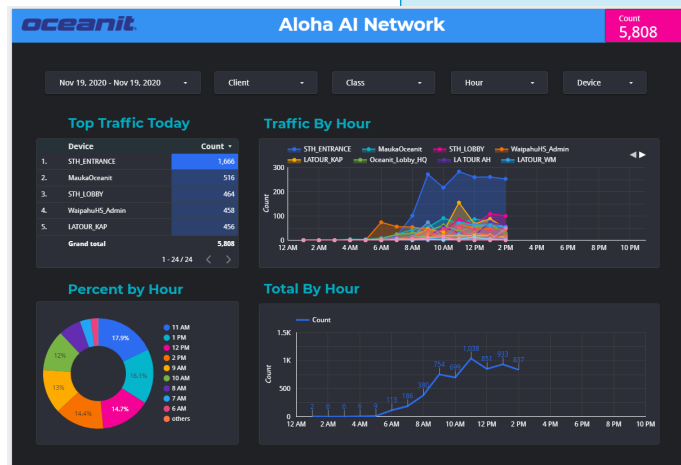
oceanit

Aloha AI Network

Count
5,808

Nov 19, 2020 - Nov 19, 2020 ▾

Client ▾

Class ▾

Hour ▾

Device ▾

Top Traffic Today

| | Device | Count ▾ |
|---|---|---|
| 1. | STH_ENTRANCE | 1,666 |
| 2. | MaukaOceanit | 516 |
| 3. | STH_LOBBY | 464 |
| 4. | WaipahuHS_Admin | 458 |
| 5. | LATOUR_KAP | 456 |
| | Grand total | 5,808 |

1 - 24 / 24

Traffic By Hour

STH_ENTRANCE  MaukaOceanit  STH_LOBBY  WaipahuHS_Admin  LATOUR_KAP  Oceanit_Lobby_HQ  LA TOUR AH  LATOUR_WM

Count
300
200
100
0
12 AM  2 AM  4 AM  6 AM  8 AM  10 AM  12 PM  2 PM  4 PM  6 PM  8 PM  10 PM

Percent by Hour

17.9%
16.1%
14.7%
14.4%
13%
12%

11 AM
1 PM
12 PM
2 PM
9 AM
10 AM
8 AM
7 AM
6 AM
others

Total By Hour

Count

1.5K
1K
500
0
Count

1,038
933
837
754
689
380
173
186

12 AM  2 AM  4 AM  6 AM  8 AM  10 AM  12 PM  2 PM  4 PM  6 PM  8 PM  10 PM